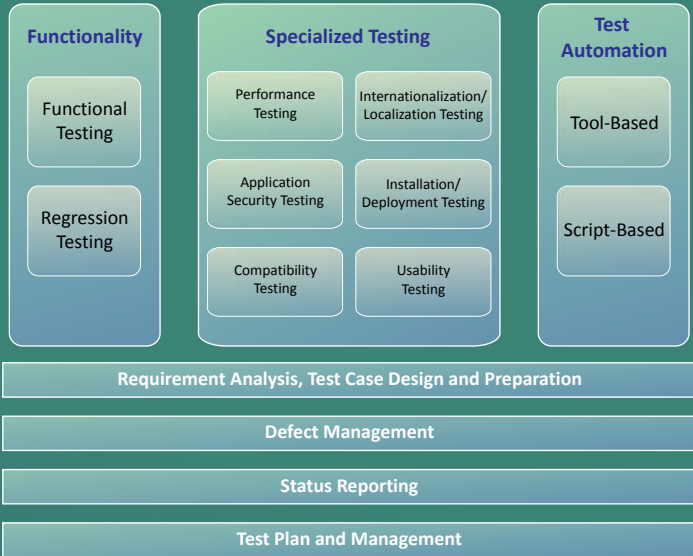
Functionality

Functional Testing

Regression Testing

Specialized Testing

Performance Testing

Internationalization/ Localization Testing

Application Security Testing

Installation/ Deployment Testing

Compatibility Testing

Usability Testing

Test Automation

Tool-Based

Script-Based

Requirement Analysis, Test Case Design and Preparation

Defect Management

Status Reporting

Test Plan and Management